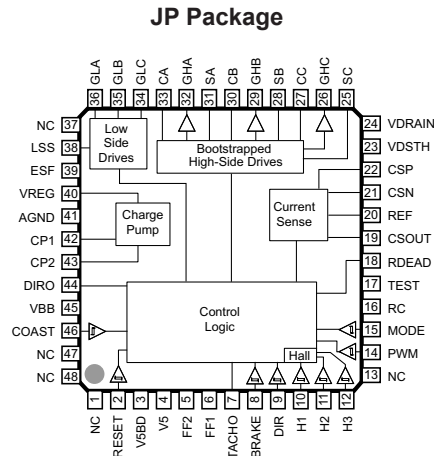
JP Package

36 GLA
35 GLB
34 GLC
33 CA
32 GHA
31 SA
30 CB
29 GHB
28 SB
27 CC
26 GHC
25 SC

NC 37
LSS 38
ESF 39
VREG 40
AGND 41
CP1 42
CP2 43
DIRO 44
VBB 45
COAST 46
NC 47
NC 48

24 VDRAIN
23 VDSTH
22 CSP
21 CSN
20 REF
19 CSOUT
18 RDEAD
17 TEST
16 RC
15 MODE
14 PWM
13 NC

Low Side Drives

Bootstrapped High-Side Drives

Charge Pump

Current Sense

Control Logic

Hall

1 NC
2 RESET
3 V5BD
4 V5
5 FF2
6 FF1
7 TACHO
8 BRAKE
9 DIR
10 H1
11 H2
12 H3